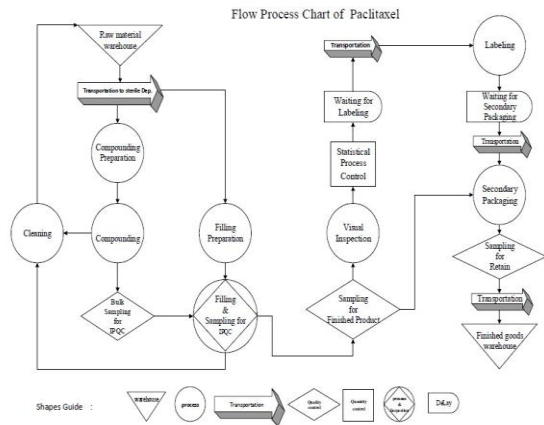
Flow Process Chart of Paclitaxel

Raw material warehouse

Transportation to sterile Dep.

Compounding Preparation

Compounding

Cleaning

Bulk Sampling for IPQC

Filling Preparation

Filling & Sampling for IPQC

Sampling for Finished Product

Visual Inspection

Statistical Process Control

Waiting for Labeling

Transportation

Labeling

Waiting for Secondary Packaging

Transportation

Secondary Packaging

Sampling for Retain

Transportation

Finished goods warehouse

Shapes Guide :

warehouse

process

Transportation

Quality control

Quantity control

process & inspection

DeLay